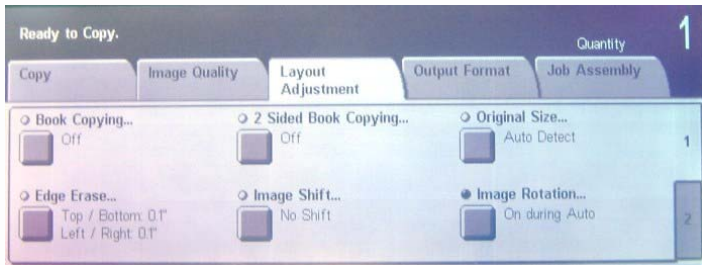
Ready to Copy.

Quantity 1

Copy
Image Quality
Layout Adjustment
Output Format
Job Assembly

Book Copying...
Off

2 Sided Book Copying...
Off

Original Size...
Auto Detect

1

Edge Erase...
Top / Bottom: 0.1"
Left / Right: 0.1"

Image Shift...
No Shift

Image Rotation...
On during Auto

2